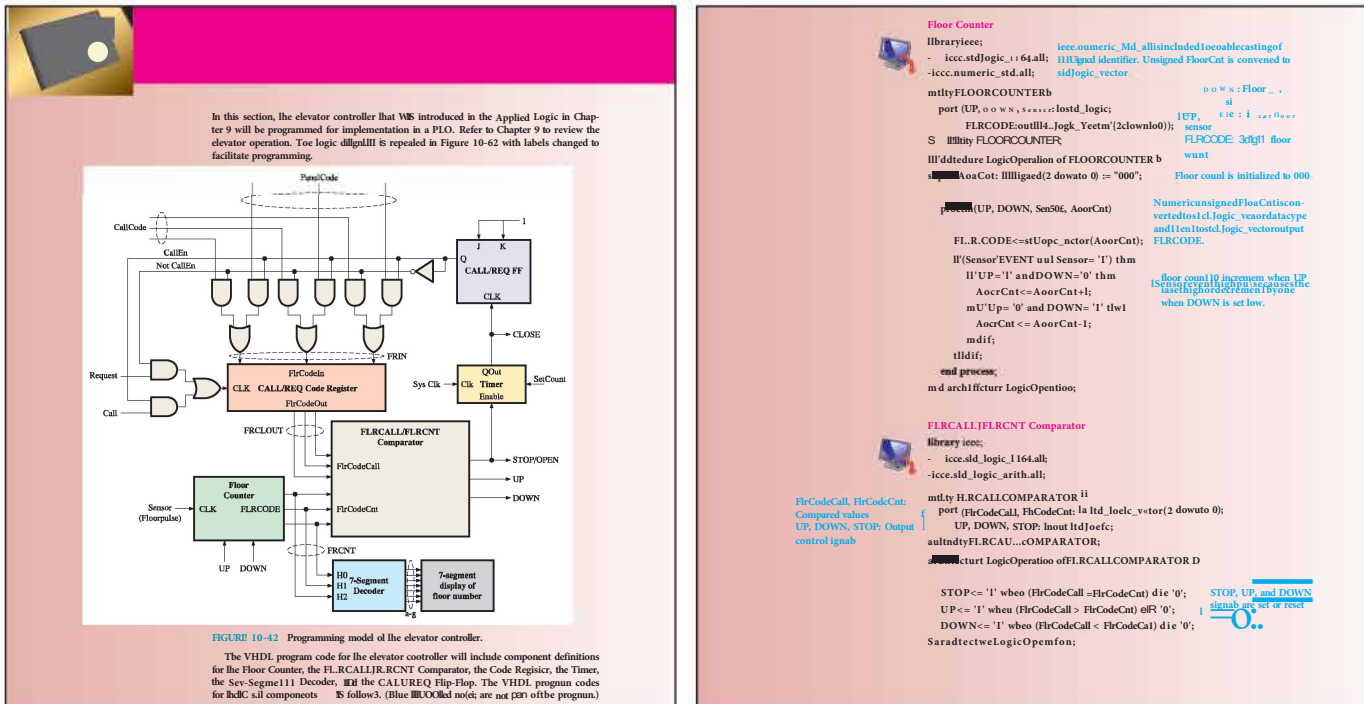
In this section, lhe elevator controller lhat WIS introduced in the Applied Logic in Chapter 9 will be programmed for implementation in a PLO. Refer to Chapter 9 to review the elevator operation. Toe logic dillgnl.lll is repealed in Figure 10-62 with labels changed to facilitate programming.

PanelCode
CallCode
CallEn
Not CallEn
J K
Q
CALL/REQ FF
CLK
CLOSE
FRIN
Request
FlrCodeIn
CLK CALL/REQ Code Register
FlrCodeOut
Call
QOut
Sys Clk
Clk Timer
SetCount
Enable
FRCLOUT
FLRCALL/FLRCNT Comparator
FlrCodeCall
STOP/OPEN
UP
DOWN
FlrCodeCnt
Sensor (Floorpulse)
CLK
Floor Counter
FLRCODE
FRCNT
UP DOWN
H0 H1 H2
7-Segment Decoder
7-segment display of floor number
a
g

FIGURI! 10-42 Programming model ol lhe elevator controller.

The VHDL program code for lhe elevator cootroller will include component definitions for lhe Floor Counter, the Fl..RCALLJR.RCNT Comparator, the Code Regisicr, the Timer, the Sev-Segme111 Decoder, IIld the CALUREQ Flip-Flop. The VHDL prognun codes for lhdlC s.il componeots IS follow3. (Blue IIIUOOlled no(ei; are not pan oftbe prognun.)

Floor Counter
llbraryieee;
- iccc.stdJogic_ı164.all;
-iccc.numeric_std.all;
ieee.oumeric_Md_allisincluded1oeoablecastingof l11Uigncd identifier. Unsigned FloorCnt is convened to sidJogic_vector
mtltyFLOORCOUNTERb
port (UP, DOWN, Sensor: lostd_logic;
FLRCODE:outllI4..Jogk_Yeetm'{2clownlo0));
S lllltity FLOORCOUNTER;
DOWN: Floor
1UP,
sensor
FLRCODE: 3dgl1 floor
wunt
lll'ddtedure LogicOperalion of FLOORCOUNTER b
s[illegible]AoaCot: lllligaed(2 dowato 0) := "000";
Floor counl is initialized to 000
proce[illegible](UP, DOWN, Sen50£, AoorCnt)
NumericunsignedFloaCntiscon-vertedtos1cl.Jogic_veaordatacype and11en1tostcl.Jogic_vectoroutput FLRCODE.
FI..R.CODE<=stUopc_nctor(AoorCnt);
ll'(Sensor'EVENT uul Sensor= 'I') thm
ll'UP='l' andDOWN='0' thm
AocrCnt<=AoorCnt+l;
mU'Up= '0' and DOWN= 'I' tlw1
AocrCnt <= AoorCnt-1;
mdif;
floor coun110 incremem when UP lSensoreventhighpuiseçausesthe iasethighordecrement1byone when DOWN is set low.
tlldif;
end process;
md arch1ffcturr LogicOpentioo;

FLRCALI.JFLRCNT Comparator
library ieee;
- icce.sld_logic_l164.all;
-icce.sld_logic_arith.all;
mtl.ty H.RCALLCOMPARATOR ii
port (FlrCodeCal1, FhCodeCnt: la ltd_loelc_v«tor(2 dowuto 0);
UP, DOWN, STOP: lnout ltdJoefc;
aultndtyFI.RCAU...cOMPARATOR;
FlrCodeCall, FlrCodcCnt: Compared values
UP, DOWN, STOP: Output control ignab
a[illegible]cturt LogicOperatioo ofFI.RCALLCOMPARATOR D
STOP<= 'l' wbeo (FlrCodeCall =FlrCodeCnt) die '0';
UP<= '1' wheu (FlrCodeCall > FlrCodeCnt) elR '0';
DOWN<= 'I' wbeo (FlrCodeCall < FlrCodeCa1) die '0';
SaradtectweLogicOpemfon;
STOP, UP, and DOWN signab are set or reset